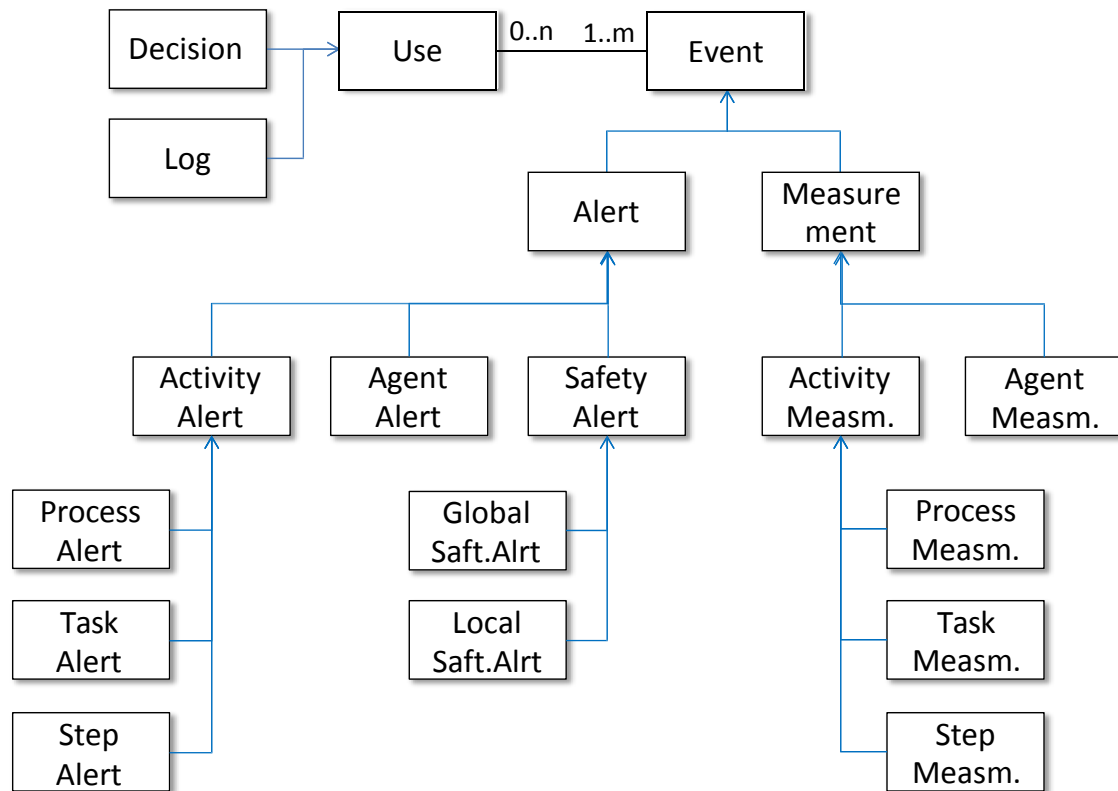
Decision

Use

0..n

1..m

Event

Log

Alert

Measurement

Activity Alert

Agent Alert

Safety Alert

Activity Measm.

Agent Measm.

Process Alert

Task Alert

Step Alert

Global Saft.Alrt

Local Saft.Alrt

Process Measm.

Task Measm.

Step Measm.